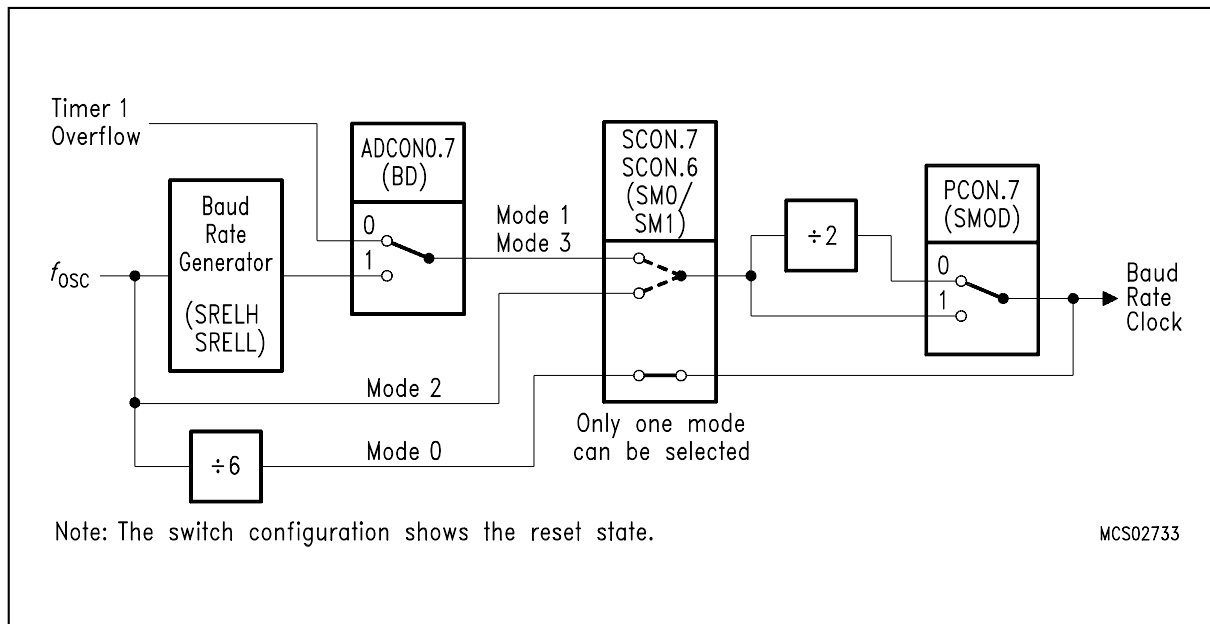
Timer 1 Overflow

ADCON0.7 (BD)

0

1

SCON.7 SCON.6 (SM0/ SM1)

PCON.7 (SMOD)

Baud Rate Generator

(SRELH SRELL)

Mode 1 Mode 3

$\div 2$

0

1

$f_{OSC}$

Baud Rate Clock

Mode 2

Only one mode can be selected

$\div 6$

Mode 0

Note: The switch configuration shows the reset state.

MCS02733